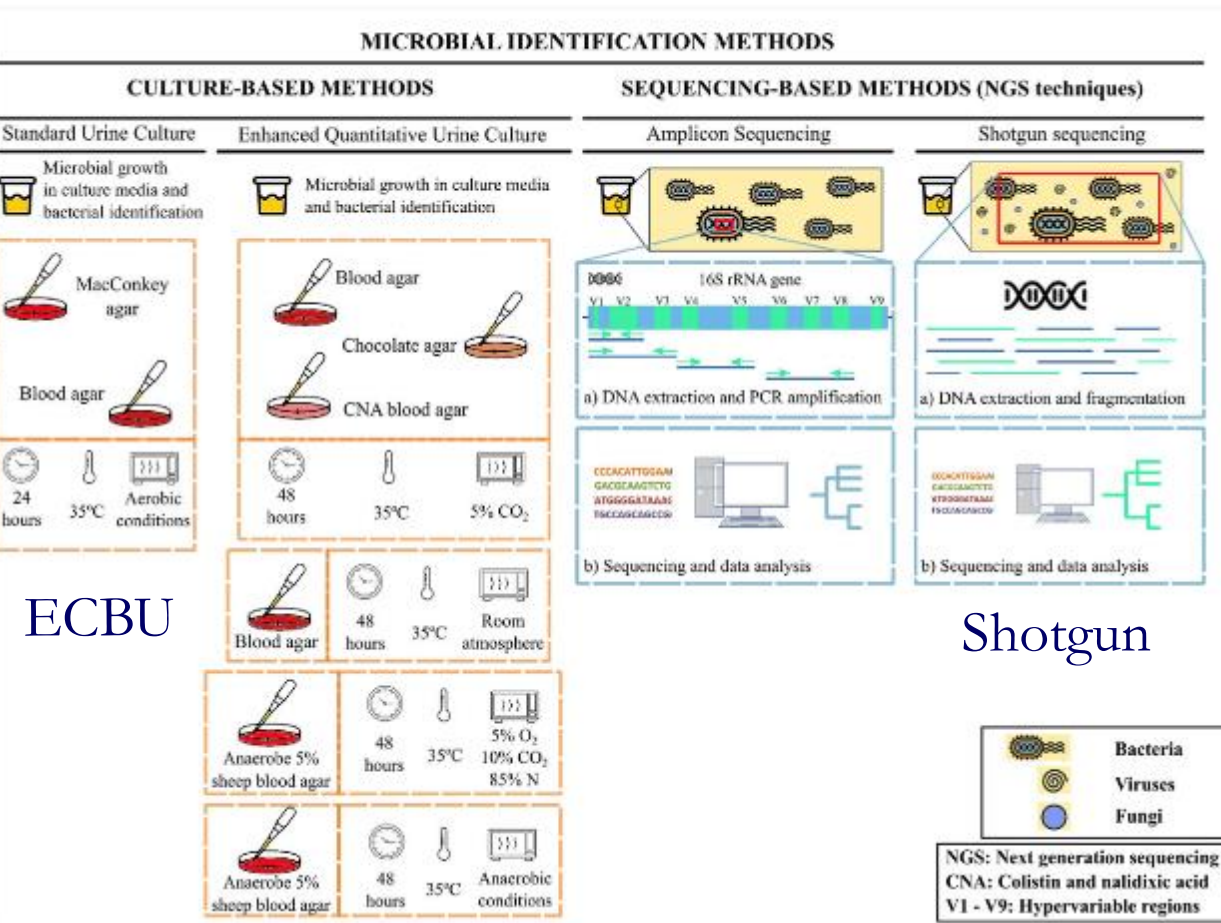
MICROBIAL IDENTIFICATION METHODS

CULTURE-BASED METHODS

SEQUENCING-BASED METHODS (NGS techniques)

Standard Urine Culture

Enhanced Quantitative Urine Culture

Amplicon Sequencing

Shotgun sequencing

Microbial growth in culture media and bacterial identification

Microbial growth in culture media and bacterial identification

MacConkey agar

Blood agar

Blood agar

Chocolate agar

CNA blood agar

24 hours

35°C

Aerobic conditions

48 hours

35°C

5% $CO_2$

16S rRNA gene

V1 V2 V3 V4 V5 V6 V7 V8 V9

a) DNA extraction and PCR amplification

b) Sequencing and data analysis

a) DNA extraction and fragmentation

b) Sequencing and data analysis

CCCACATTGGAA
GACGCAAGTCTG
ATGGGGATAAAC
TGCCAGCAGCCG

CCCACATTGGAA
GACGCAAGTCTG
ATGGGGATAAAC
TGCCAGCAGCCG

ECBU

Blood agar

48 hours

35°C

Room atmosphere

Shotgun

Anaerobe 5% sheep blood agar

48 hours

35°C

5% $O_2$ 10% $CO_2$ 85% N

Anaerobe 5% sheep blood agar

48 hours

35°C

Anaerobic conditions

Bacteria

Viruses

Fungi

NGS: Next generation sequencing
CNA: Colistin and nalidixic acid
V1 - V9: Hypervariable regions